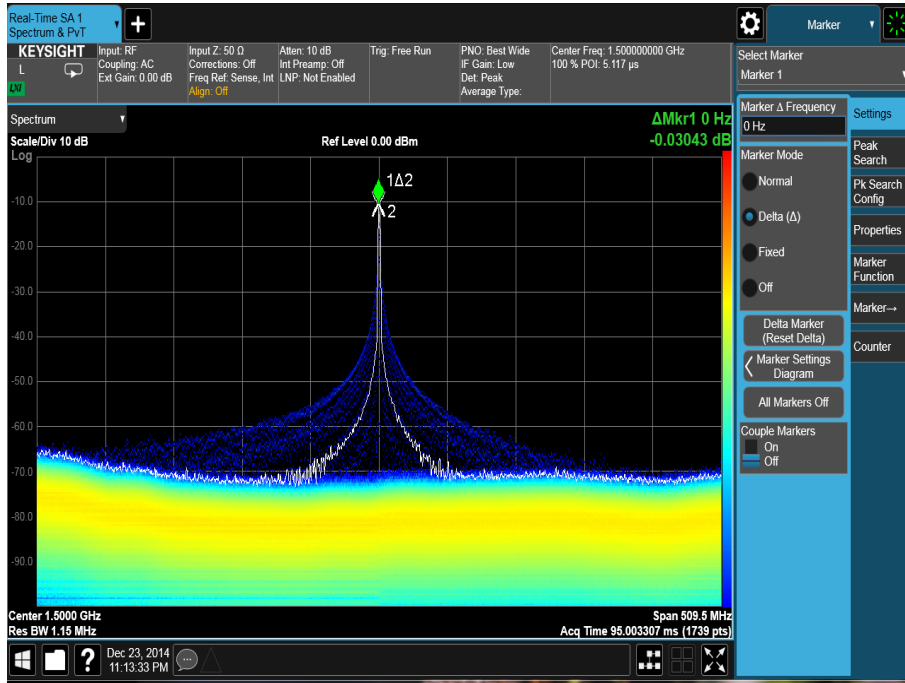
Real-Time SA 1
Spectrum & PvT

Marker

KEYSIGHT
L
LXI

Input: RF
Coupling: AC
Ext Gain: 0.00 dB

Input Z: 50 Ω
Corrections: Off
Freq Ref: Sense, Int
Align: Off

Atten: 10 dB
Int Preamp: Off
LNP: Not Enabled

Trig: Free Run

PNO: Best Wide
IF Gain: Low
Det: Peak
Average Type:

Center Freq: 1.500000000 GHz
100 % POI: 5.117 μs

Select Marker
Marker 1

Spectrum

Scale/Div 10 dB
Log

Ref Level 0.00 dBm

ΔMkr1 0 Hz
-0.03043 dB

1Δ2
2

-10.0
-20.0
-30.0
-40.0
-50.0
-60.0
-70.0
-80.0
-90.0

Center 1.5000 GHz
Res BW 1.15 MHz

Span 509.5 MHz
Acq Time 95.003307 ms (1739 pts)

Marker Δ Frequency
0 Hz

Marker Mode
Normal
Delta (Δ)
Fixed
Off

Delta Marker
(Reset Delta)

Marker Settings
Diagram

All Markers Off

Couple Markers
On
Off

Settings
Peak
Search
Pk Search
Config
Properties
Marker
Function
Marker→
Counter

Dec 23, 2014
11:13:33 PM